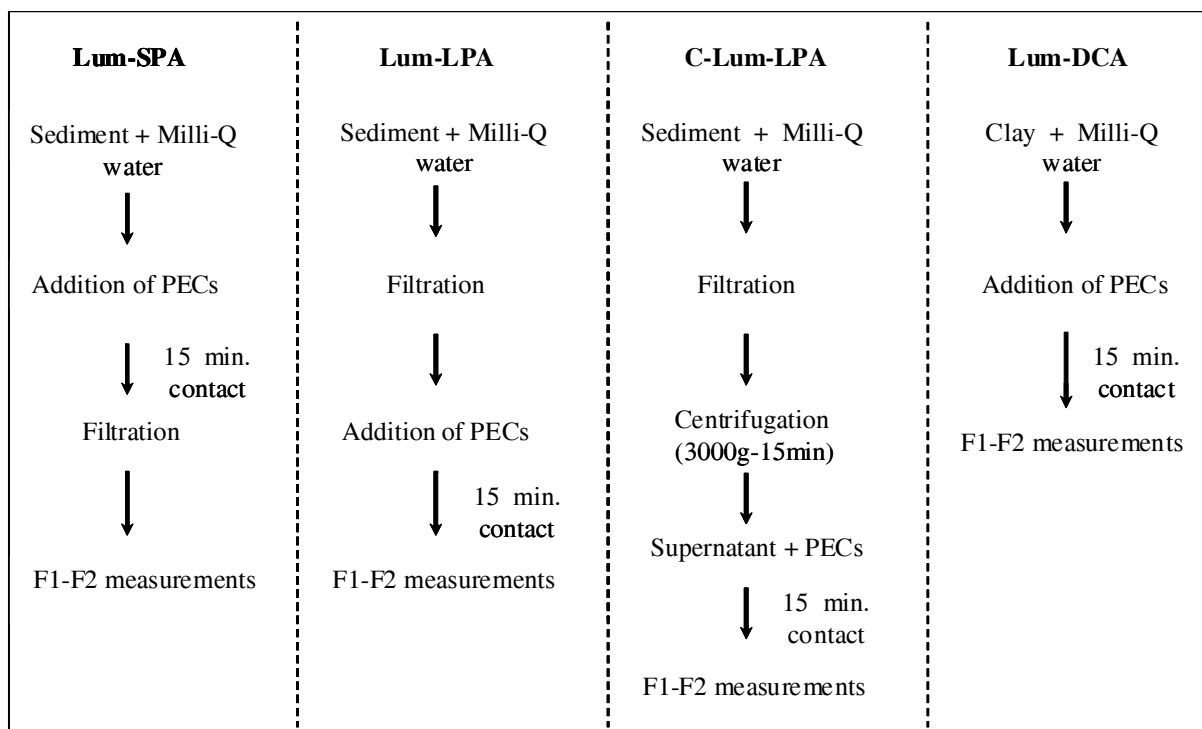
Lum-SPA

Sediment + Milli-Q water

Addition of PECs

15 min. contact

Filtration

F1-F2 measurements

Lum-LPA

Sediment + Milli-Q water

Filtration

Addition of PECs

15 min. contact

F1-F2 measurements

C-Lum-LPA

Sediment + Milli-Q water

Filtration

Centrifugation (3000g-15min)

Supernatant + PECs

15 min. contact

F1-F2 measurements

Lum-DCA

Clay + Milli-Q water

Addition of PECs

15 min. contact

F1-F2 measurements